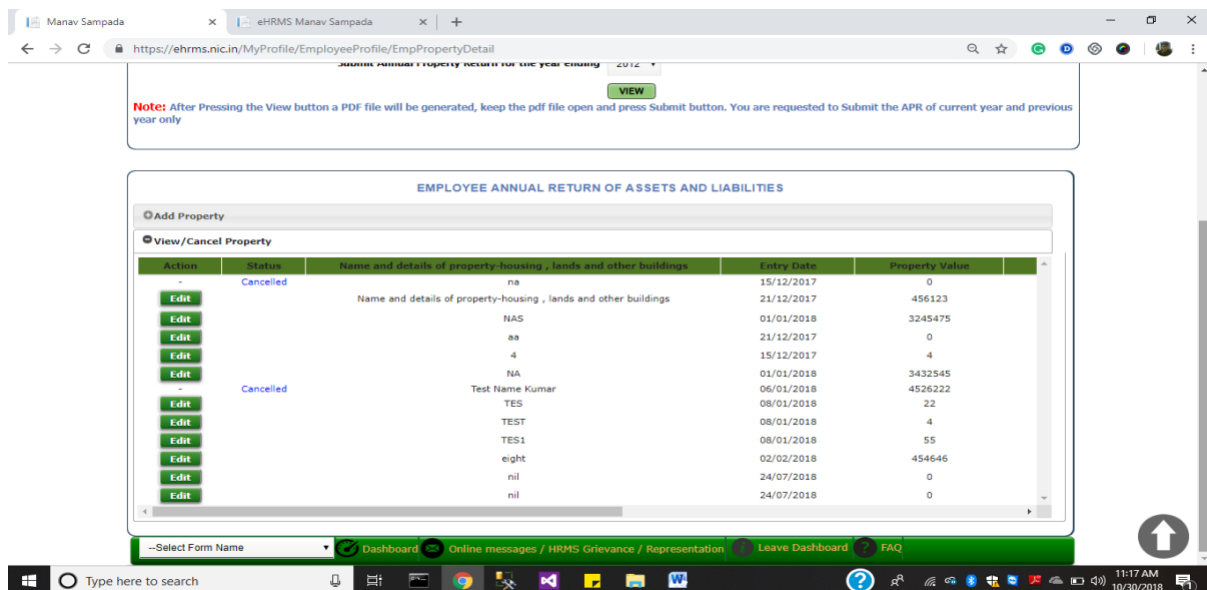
Manav Sampada
eHRMS Manav Sampada
https://ehrms.nic.in/MyProfile/EmployeeProfile/EmpPropertyDetail

Submit Annual Property Return for the year ending 2012

VIEW

Note: After Pressing the View button a PDF file will be generated, keep the pdf file open and press Submit button. You are requested to Submit the APR of current year and previous year only

EMPLOYEE ANNUAL RETURN OF ASSETS AND LIABILITIES

Add Property

View/Cancel Property

| Action | Status | Name and details of property-housing , lands and other buildings | Entry Date | Property Value |
|---|---|---|---|---|
| - | Cancelled | na | 15/12/2017 | 0 |
| Edit | | Name and details of property-housing , lands and other buildings | 21/12/2017 | 456123 |
| Edit | | NAS | 01/01/2018 | 3245475 |
| Edit | | aa | 21/12/2017 | 0 |
| Edit | | 4 | 15/12/2017 | 4 |
| Edit | | NA | 01/01/2018 | 3432545 |
| - | Cancelled | Test Name Kumar | 06/01/2018 | 4526222 |
| Edit | | TES | 08/01/2018 | 22 |
| Edit | | TEST | 08/01/2018 | 4 |
| Edit | | TES1 | 08/01/2018 | 55 |
| Edit | | eight | 02/02/2018 | 454646 |
| Edit | | nil | 24/07/2018 | 0 |
| Edit | | nil | 24/07/2018 | 0 |

--Select Form Name
Dashboard
Online messages / HRMS Grievance / Representation
Leave Dashboard
FAQ

Type here to search
11:17 AM
10/30/2018